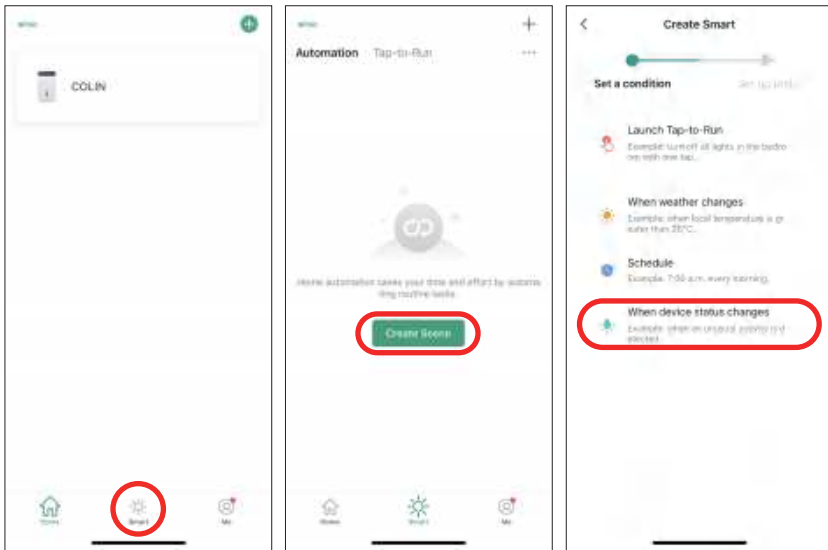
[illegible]

COLIN

Home
Smart
Me

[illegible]

Automation Tap-to-Run

Home automation saves your time and effort by automating routine tasks

Create Scene

Home
Smart
Me

Create Smart

Set a condition
Set up task

Launch Tap-to-Run
Example: turn off all lights in the bedroom with one tap.

When weather changes
Example: when local temperature is greater than 28°C...

Schedule
Example: 7:00 a.m. every morning.

When device status changes
Example: when an unusual activity is detected.